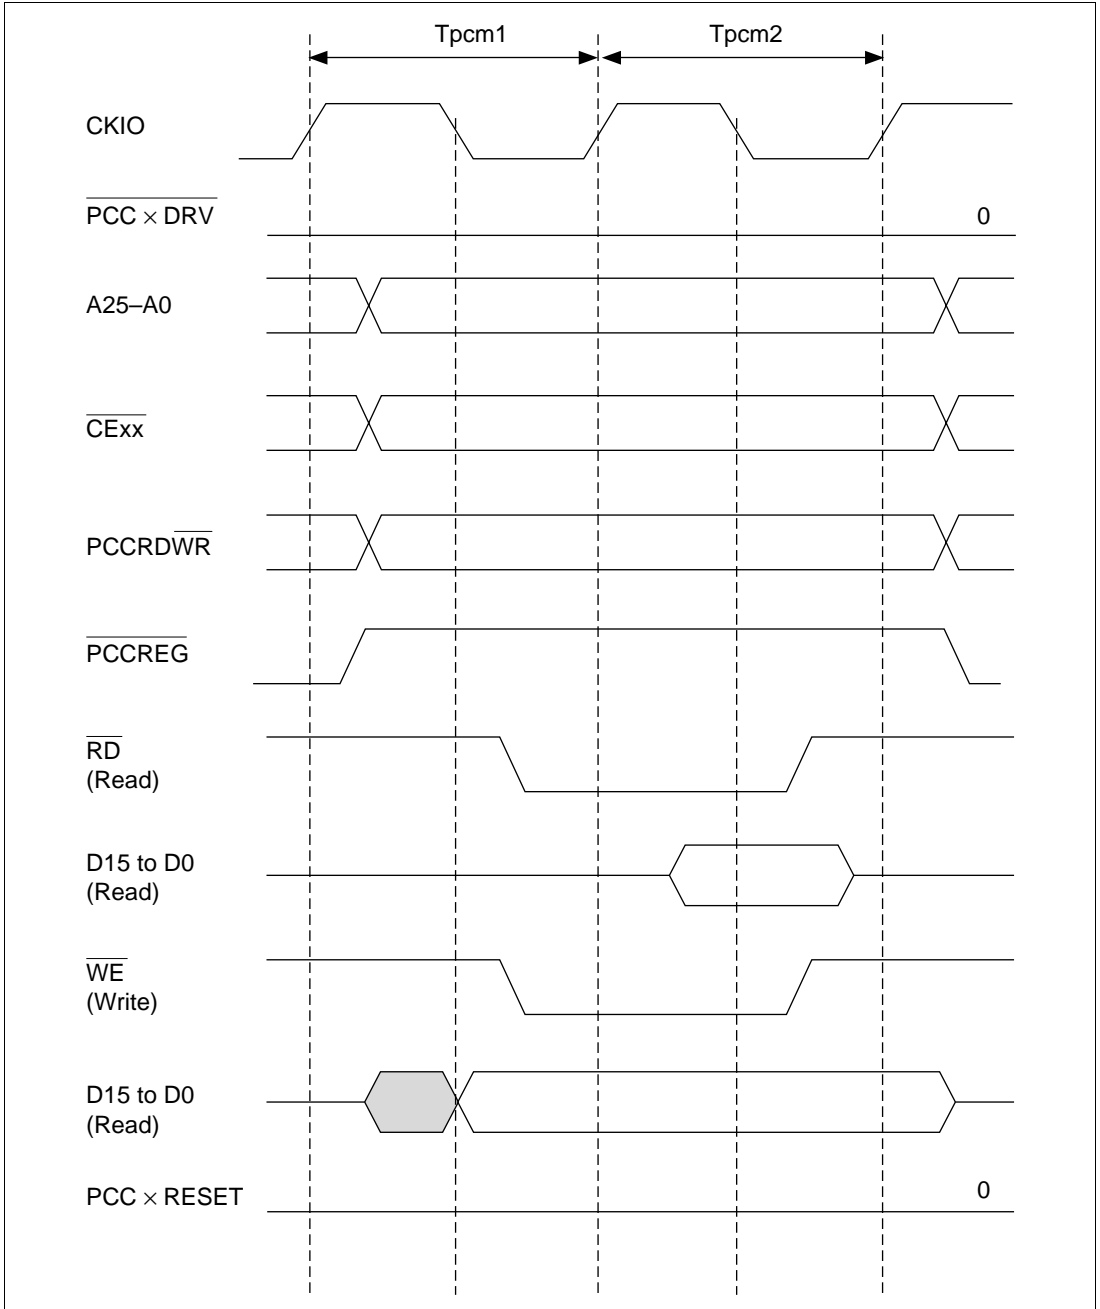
Tpcm1

Tpcm2

CKIO

$\overline{PCC \times DRV}$

0

A25–A0

$\overline{CExx}$

PCCRD$\overline{WR}$

$\overline{PCCREG}$

$\overline{RD}$
(Read)

D15 to D0
(Read)

$\overline{WE}$
(Write)

D15 to D0
(Read)

PCC × RESET

0